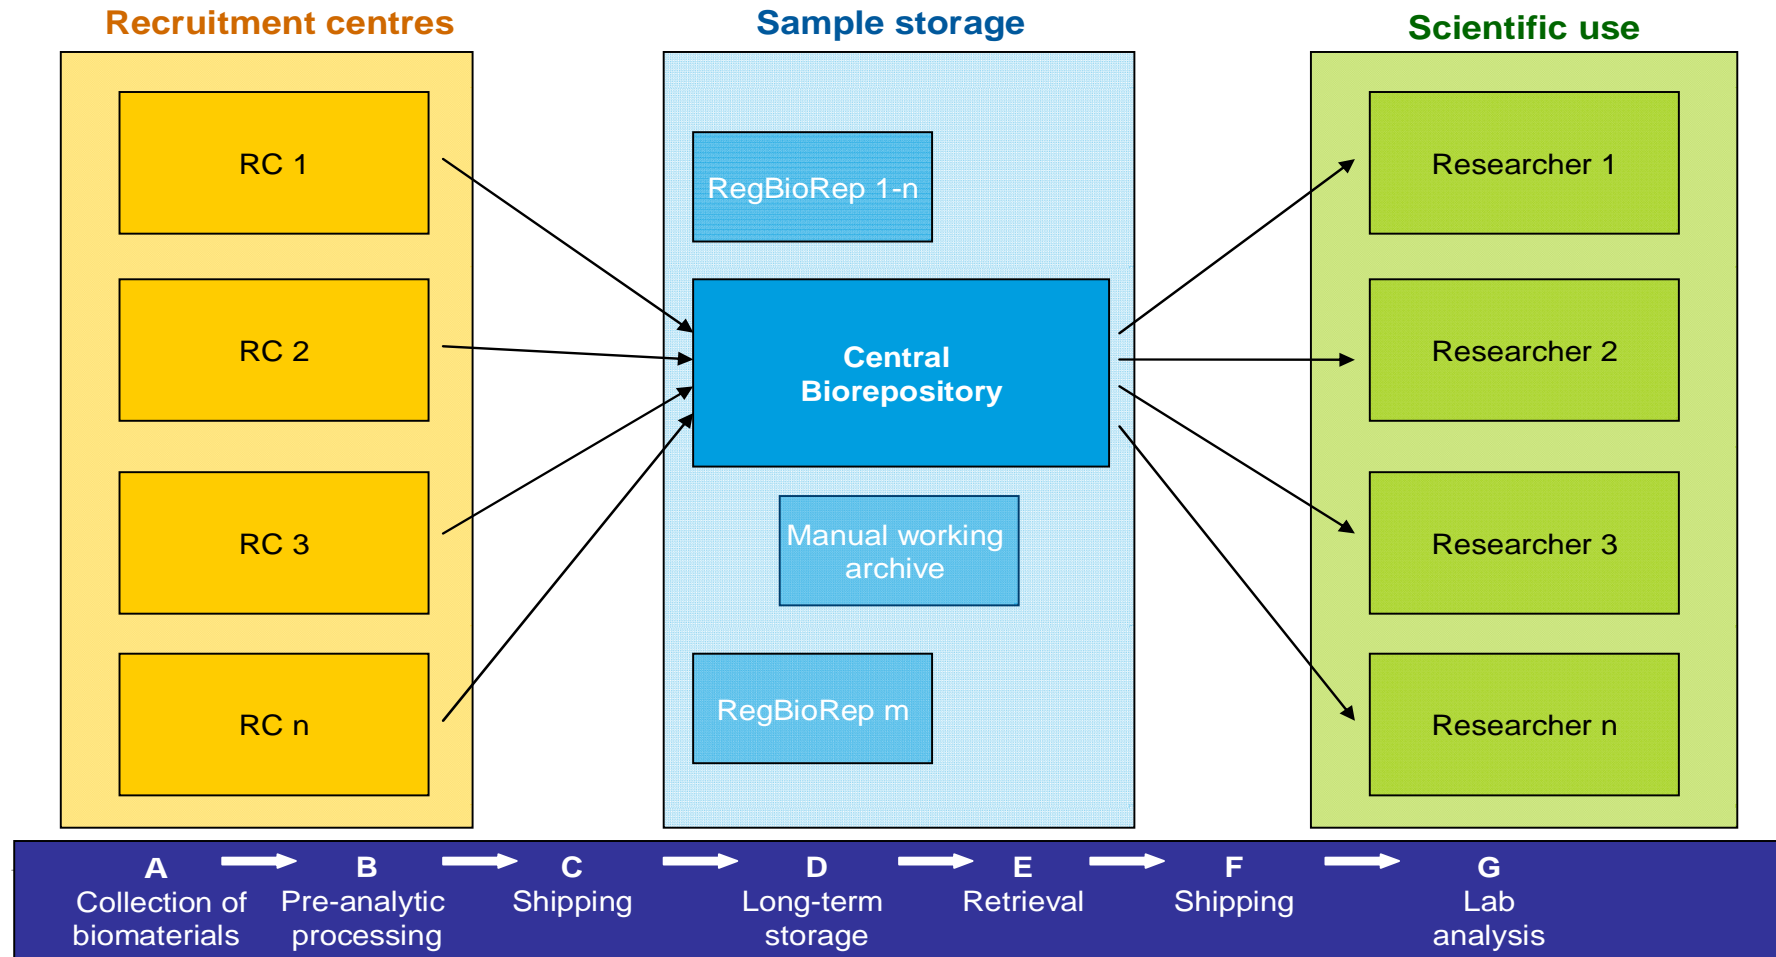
Recruitment centres

RC 1

RC 2

RC 3

RC n

Sample storage

RegBioRep 1-n

Central Biorepository

Manual working archive

RegBioRep m

Scientific use

Researcher 1

Researcher 2

Researcher 3

Researcher n

A
Collection of biomaterials

B
Pre-analytic processing

C
Shipping

D
Long-term storage

E
Retrieval

F
Shipping

G
Lab analysis